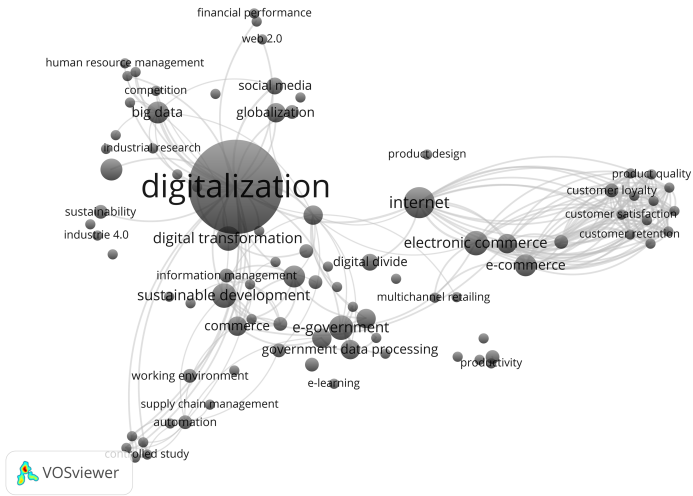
financial performance
web 2.0
human resource management
competition
social media
big data
globalization
industrial research
product design
digitalization
product quality
customer loyalty
internet
customer satisfaction
sustainability
customer retention
industrie 4.0
digital transformation
electronic commerce
e-commerce
digital divide
information management
sustainable development
multichannel retailing
commerce
e-government
government data processing
productivity
working environment
e-learning
supply chain management
automation
controlled study
VOSviewer